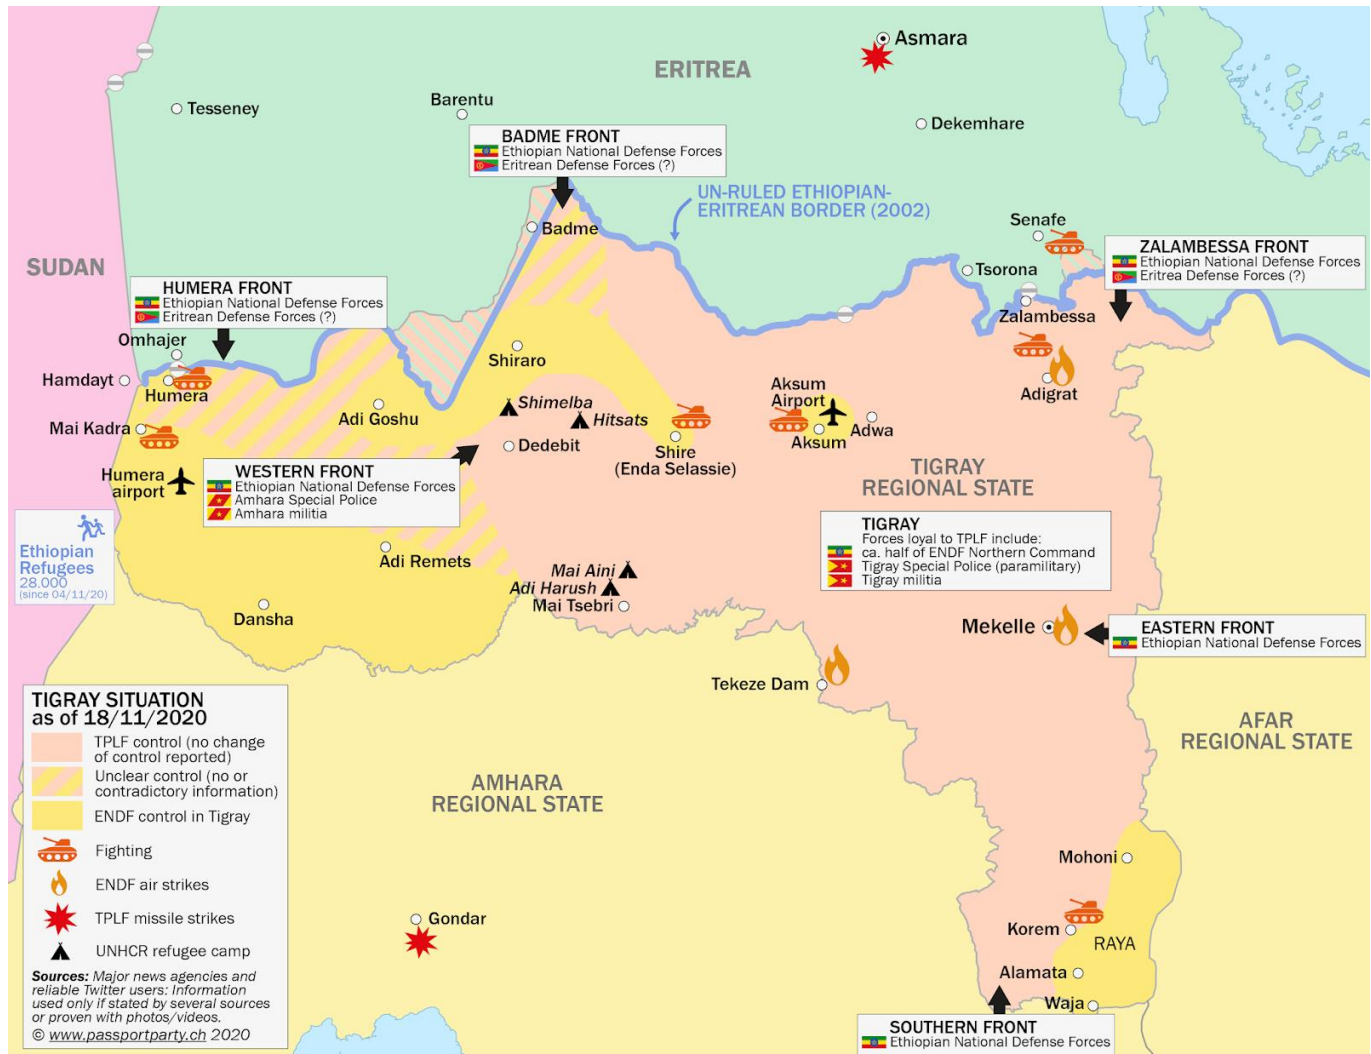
Asmara

ERITREA

Tesseney

Barentu

Dekemhare

BADME FRONT
Ethiopian National Defense Forces
Eritrean Defense Forces (?)

UN-RULED ETHIOPIAN-ERITREAN BORDER (2002)

Badme

Senafe

SUDAN

Tsorona

ZALAMBESSA FRONT
Ethiopian National Defense Forces
Eritrean Defense Forces (?)

Zalambessa

HUMERA FRONT
Ethiopian National Defense Forces
Eritrean Defense Forces (?)

Omhajer

Shiraro

Adigrat

Hamdayt

Humera

Aksum Airport

Shimelba

Hitsats

Adi Goshu

Mai Kadra

Adwa

Aksum

Dedebit

Shire (Enda Selassie)

Humera airport

WESTERN FRONT
Ethiopian National Defense Forces
Amhara Special Police
Amhara militia

TIGRAY REGIONAL STATE

Ethiopian Refugees
28.000
(since 04/11/20)

TIGRAY
Forces loyal to TPLF include:
ca. half of ENDF Northern Command
Tigray Special Police (paramilitary)
Tigray militia

Adi Remets

Mai Aini

Adi Harush

Mai Tsebri

Dansha

Mekelle

EASTERN FRONT
Ethiopian National Defense Forces

Tekeze Dam

TIGRAY SITUATION
as of 18/11/2020
TPLF control (no change of control reported)
Unclear control (no or contradictory information)
ENDF control in Tigray
Fighting
ENDF air strikes
TPLF missile strikes
UNHCR refugee camp

Sources: Major news agencies and reliable Twitter users: Information used only if stated by several sources or proven with photos/videos.
© www.passportparty.ch 2020

AMHARA REGIONAL STATE

AFAR REGIONAL STATE

Mohoni

Gondar

Korem

RAYA

Alamata

Waja

SOUTHERN FRONT
Ethiopian National Defense Forces